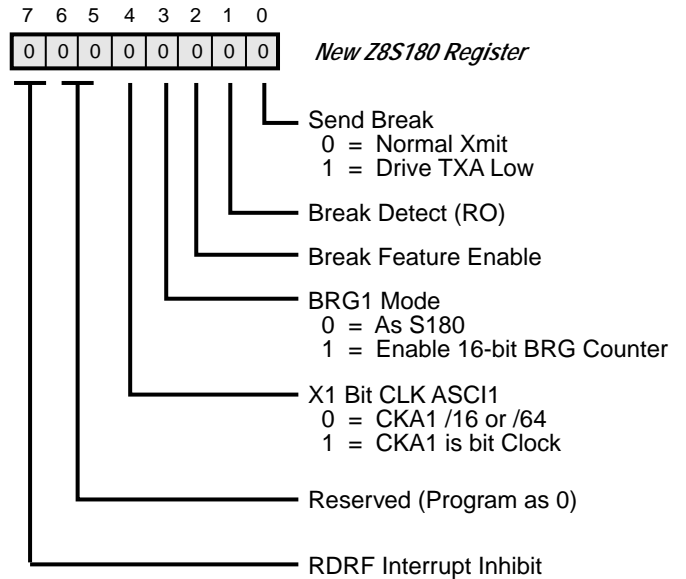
7 6 5 4 3 2 1 0

| 0 | 0 | 0 | 0 | 0 | 0 | 0 | 0 |
|---|---|---|---|---|---|---|---|

New Z8S180 Register

Send Break
0 = Normal Xmit
1 = Drive TXA Low

Break Detect (RO)

Break Feature Enable

BRG1 Mode
0 = As S180
1 = Enable 16-bit BRG Counter

X1 Bit CLK ASCI1
0 = CKA1 /16 or /64
1 = CKA1 is bit Clock

Reserved (Program as 0)

RDRF Interrupt Inhibit